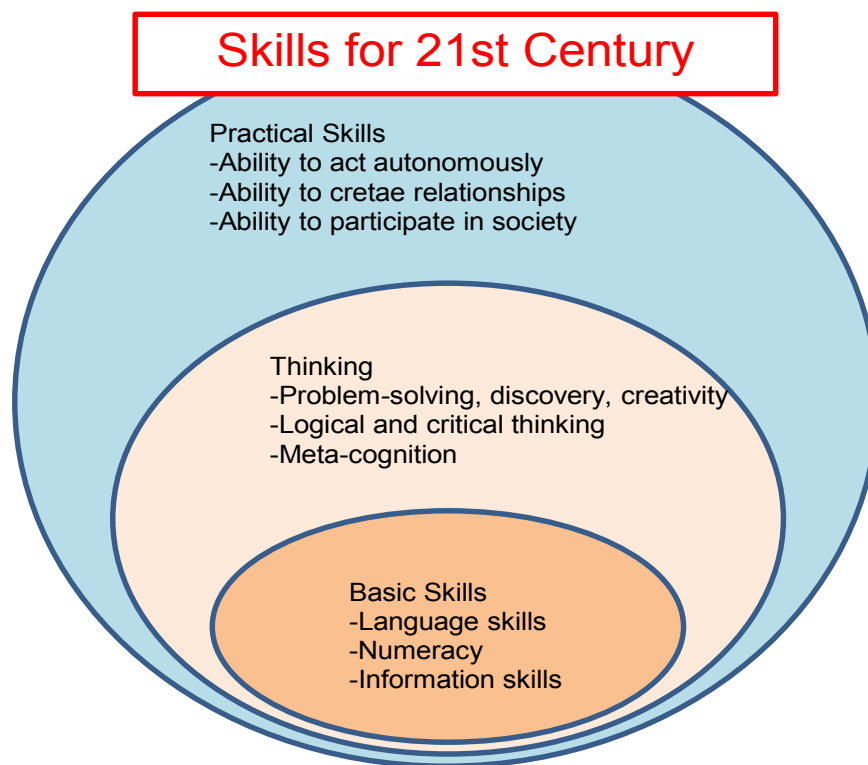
Skills for 21st Century

Practical Skills
-Ability to act autonomously
-Ability to cretae relationships
-Ability to participate in society

Thinking
-Problem-solving, discovery, creativity
-Logical and critical thinking
-Meta-cognition

Basic Skills
-Language skills
-Numeracy
-Information skills